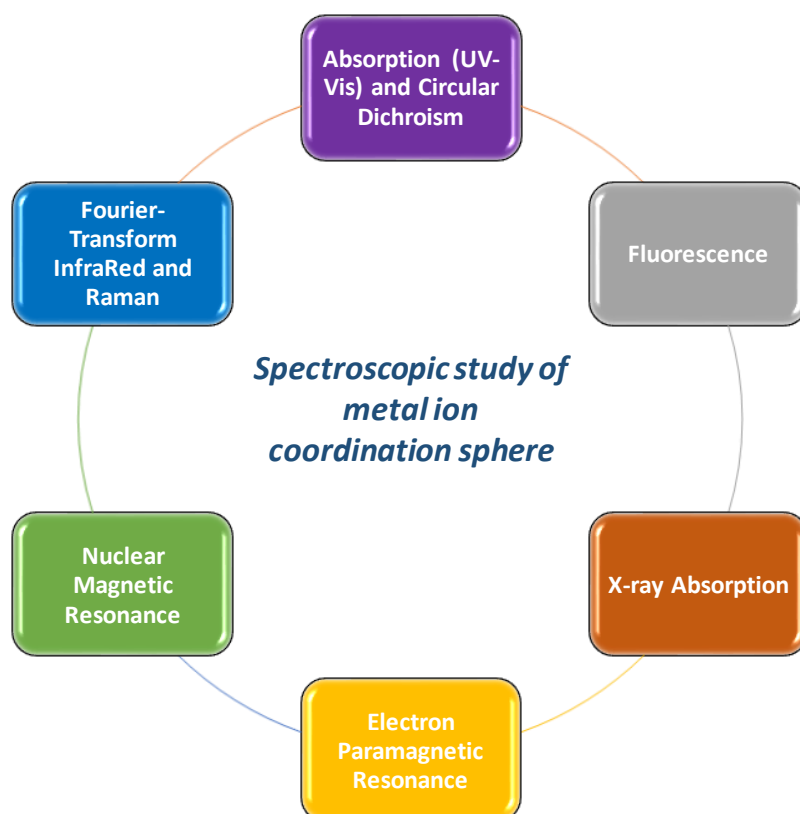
Absorption (UV-Vis) and Circular Dichroism

Fluorescence

X-ray Absorption

Electron Paramagnetic Resonance

Nuclear Magnetic Resonance

Fourier-Transform InfraRed and Raman

Spectroscopic study of metal ion coordination sphere